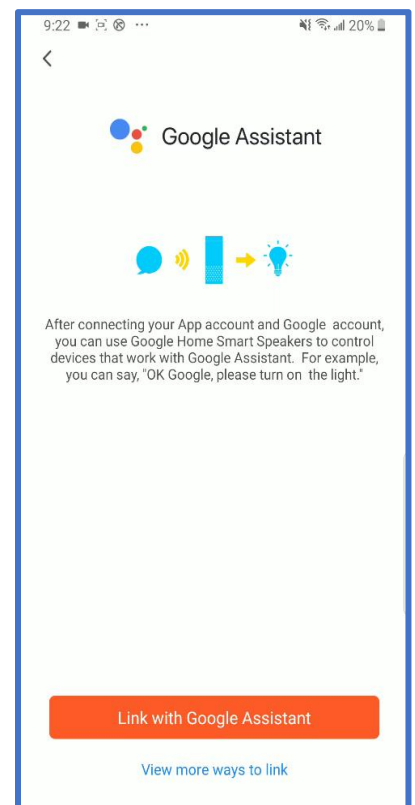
9:22 ··· 20%

<

Google Assistant

After connecting your App account and Google account, you can use Google Home Smart Speakers to control devices that work with Google Assistant. For example, you can say, "OK Google, please turn on the light."

Link with Google Assistant

View more ways to link